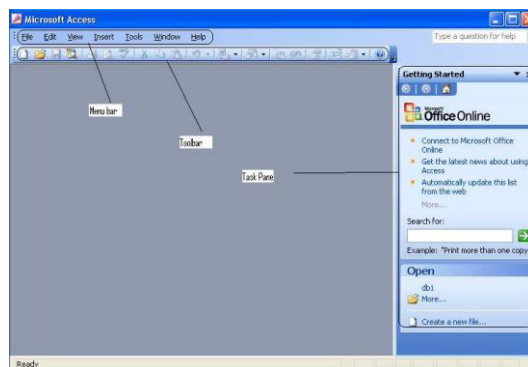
Microsoft Access

File Edit View Insert Tools Window Help

Type a question for help

Menu bar

Toolbar

Task Pane

Getting Started

Microsoft Office Online

Connect to Microsoft Office Online

Get the latest news about using Access

Automatically update this list from the web

More...

Search for:

Example: "Print more than one copy

Open

db1

More...

Create a new file...

Ready